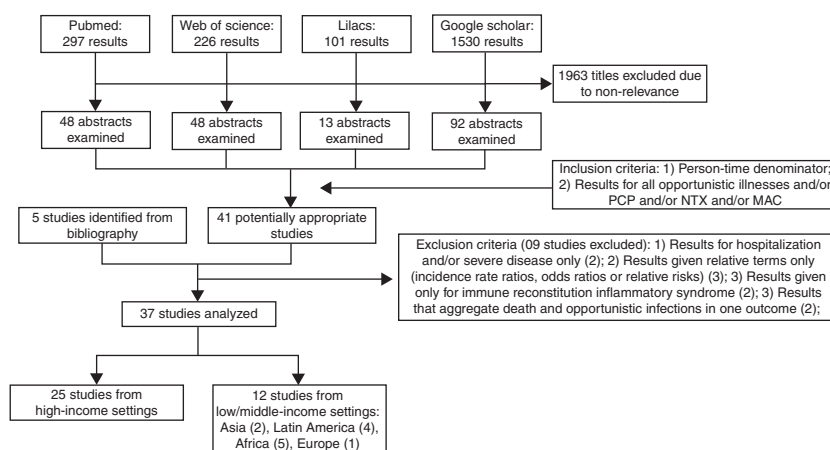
Pubmed: 297 results

Web of science: 226 results

Lilacs: 101 results

Google scholar: 1530 results

1963 titles excluded due to non-relevance

48 abstracts examined

48 abstracts examined

13 abstracts examined

92 abstracts examined

Inclusion criteria: 1) Person-time denominator; 2) Results for all opportunistic illnesses and/or PCP and/or NTX and/or MAC

5 studies identified from bibliography

41 potentially appropriate studies

Exclusion criteria (09 studies excluded): 1) Results for hospitalization and/or severe disease only (2); 2) Results given relative terms only (incidence rate ratios, odds ratios or relative risks) (3); 3) Results given only for immune reconstitution inflammatory syndrome (2); 3) Results that aggregate death and opportunistic infections in one outcome (2);

37 studies analyzed

25 studies from high-income settings

12 studies from low/middle-income settings: Asia (2), Latin America (4), Africa (5), Europe (1)